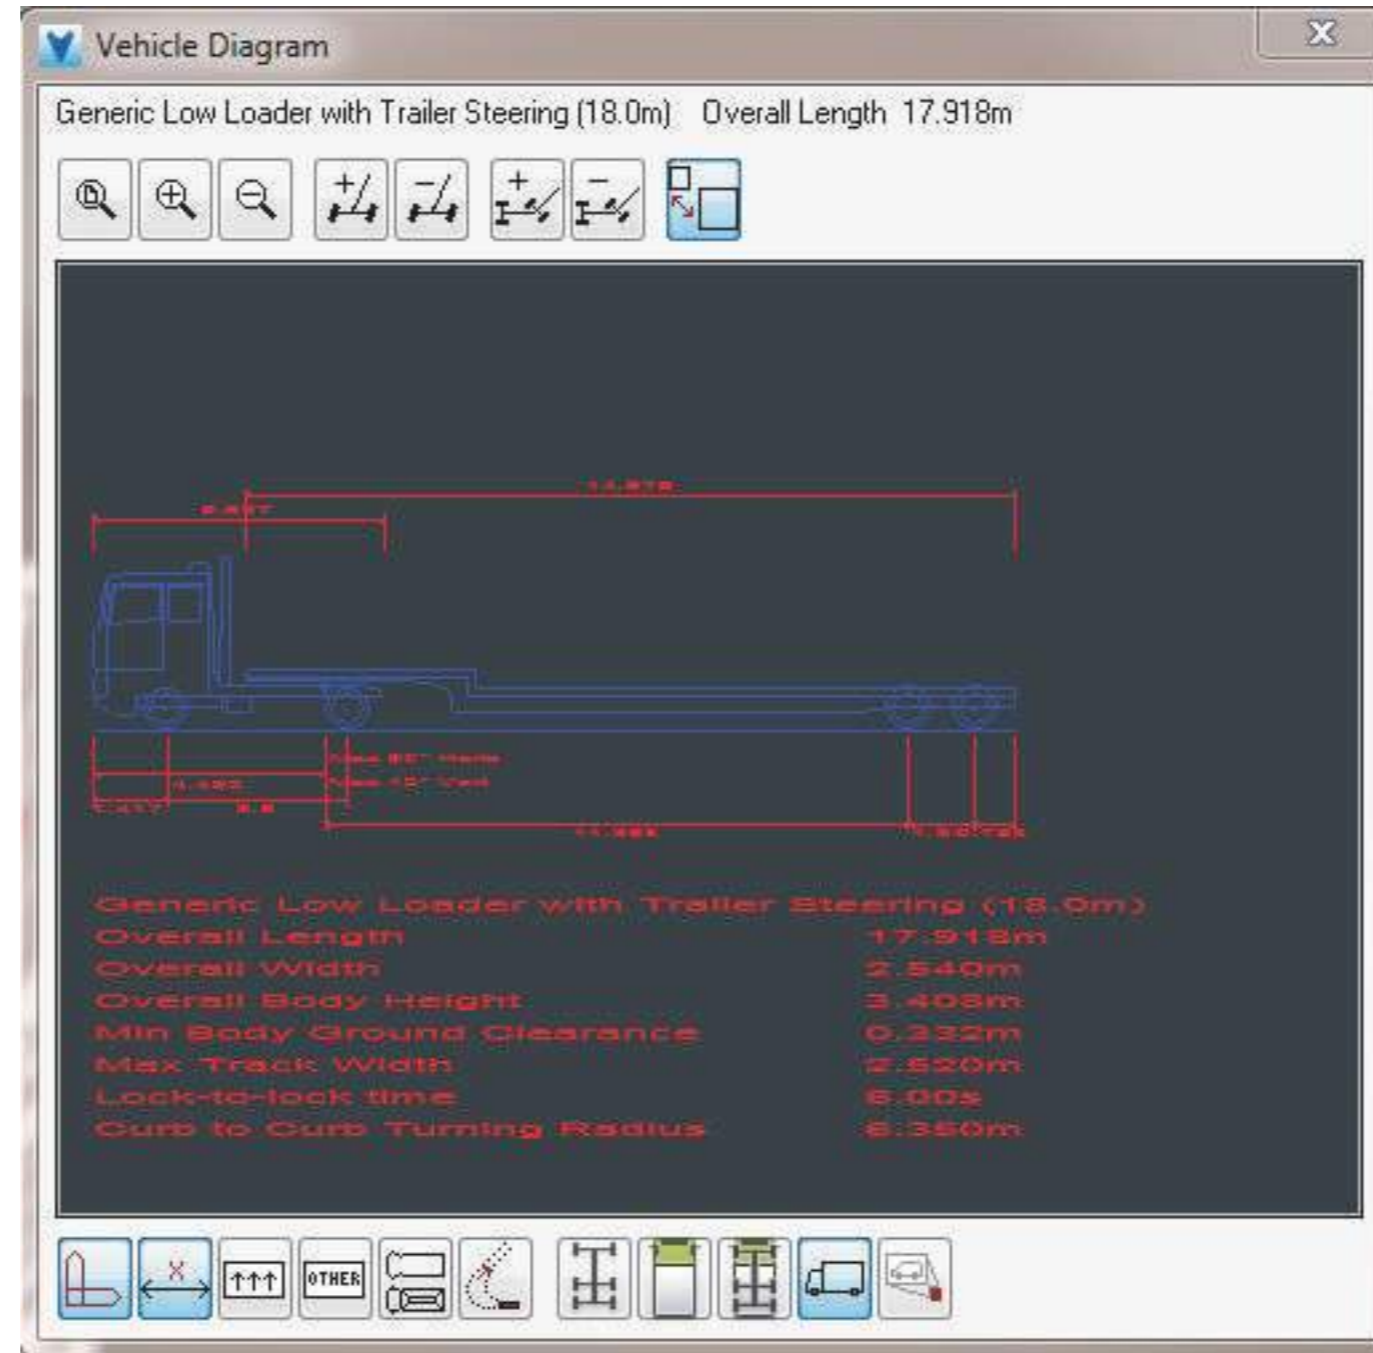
Vehicle Diagram

Generic Low Loader with Trailer Steering (18.0m) Overall Length 17.918m

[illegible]
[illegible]
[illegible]
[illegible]
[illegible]
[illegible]
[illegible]
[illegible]

Generic Low Loader with Trailer Steering (18.0m)
Overall Length 17.918m
Overall Width 2.540m
Overall Body Height 3.408m
Min Body Ground Clearance 0.232m
Max Track Width 2.520m
Lock-to-lock time 6.00s
Curb to Curb Turning Radius 8.350m

OTHER